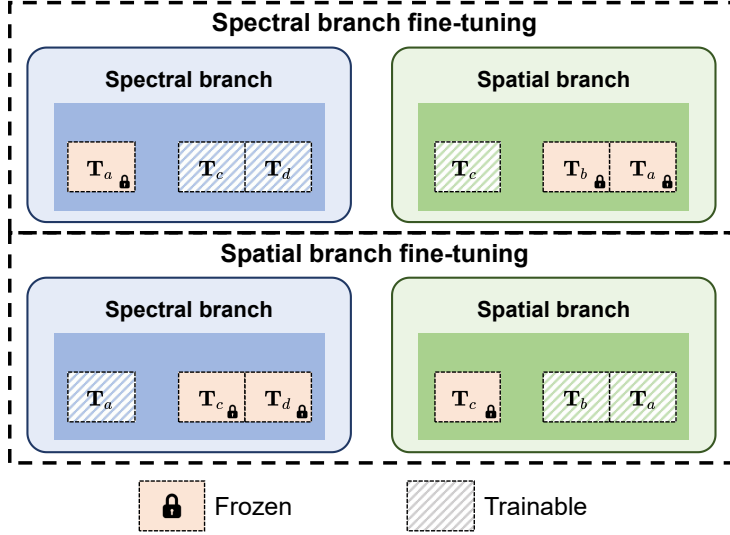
Spectral branch fine-tuning

Spectral branch

$\mathbf{T}_a$ $\mathbf{T}_c$ $\mathbf{T}_d$

Spatial branch

$\mathbf{T}_c$ $\mathbf{T}_b$ $\mathbf{T}_a$

Spatial branch fine-tuning

Spectral branch

$\mathbf{T}_a$ $\mathbf{T}_c$ $\mathbf{T}_d$

Spatial branch

$\mathbf{T}_c$ $\mathbf{T}_b$ $\mathbf{T}_a$

Frozen Trainable